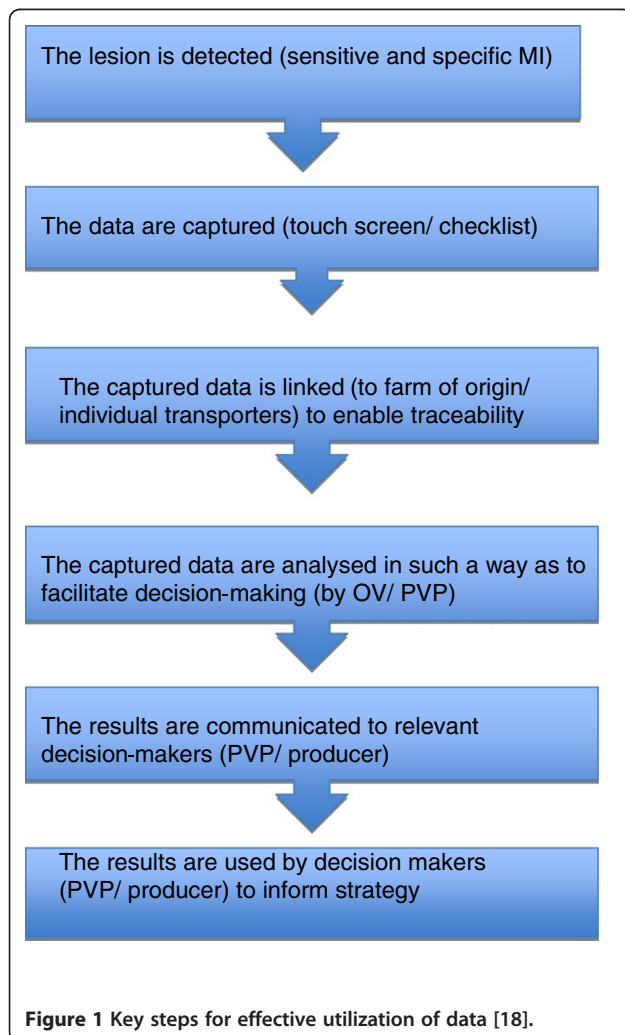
The lesion is detected (sensitive and specific MI)

The data are captured (touch screen/ checklist)

The captured data is linked (to farm of origin/ individual transporters) to enable traceability

The captured data are analysed in such a way as to facilitate decision-making (by OV/ PVP)

The results are communicated to relevant decision-makers (PVP/ producer)

The results are used by decision makers (PVP/ producer) to inform strategy

**Figure 1 Key steps for effective utilization of data [18].**